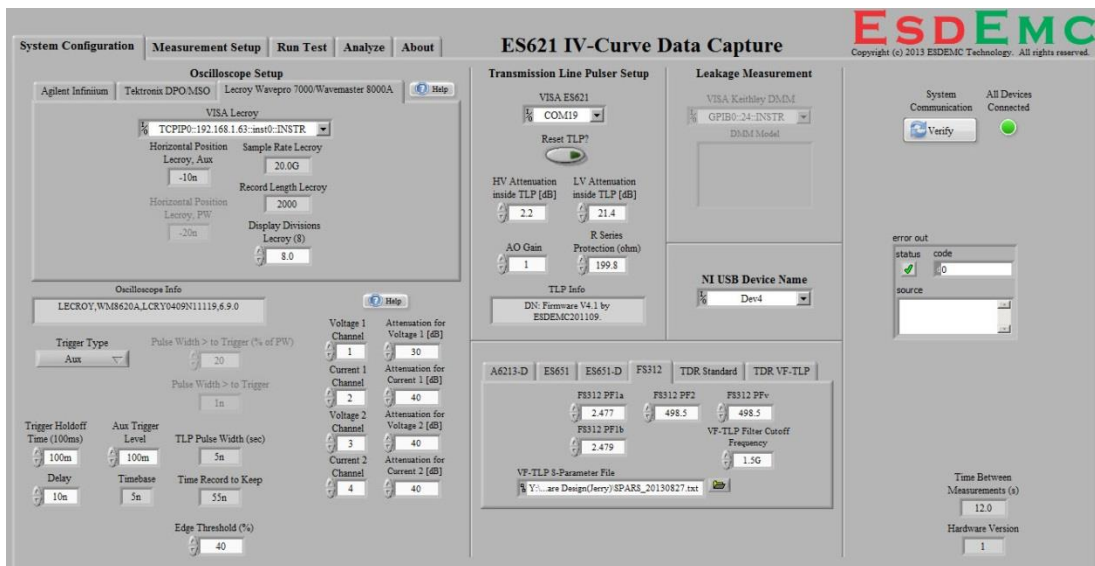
System Configuration | Measurement Setup | Run Test | Analyze | About

ES621 IV-Curve Data Capture

ESDEMC
Copyright (c) 2013 ESDEMC Technology. All rights reserved.

Oscilloscope Setup
Agilent Infinium | Tektronix DPO/MSO | Lecroy Wavepro 7000/Wavemaster 8000A
Help

VISA Lecroy
TCPIP0::192.168.1.63::inst0::INSTR

Horizontal Position Lecroy, Aux
-10n
Sample Rate Lecroy
20.0G
Record Length Lecroy
2000
Horizontal Position Lecroy, PW
-20n
Display Divisions Lecroy (8)
8.0

Oscilloscope Info
LECROY,WM8620A,LCRY0409N11119,6.9.0
Help

Trigger Type
Aux
Pulse Width > to Trigger (% of PW)
20
Pulse Width > to Trigger
1n

Voltage 1 Channel
1
Attenuation for Voltage 1 [dB]
30
Current 1 Channel
2
Attenuation for Current 1 [dB]
40
Voltage 2 Channel
3
Attenuation for Voltage 2 [dB]
40
Current 2 Channel
4
Attenuation for Current 2 [dB]
40

Trigger Holdoff Time (100ms)
100m
Aux Trigger Level
100m
TLP Pulse Width (sec)
5n
Delay
10n
Timebase
5n
Time Record to Keep
55n
Edge Threshold (%)
40

Transmission Line Pulser Setup
VISA ES621
COM19
Reset TLP?
HV Attenuation inside TLP [dB]
2.2
LV Attenuation inside TLP [dB]
21.4
AO Gain
1
R Series Protection (ohm)
199.8
TLP Info
DN: Firmware V4.1 by ESDEMC201109.

Leakage Measurement
VISA Keithley DMM
GPIB0::24::INSTR
DMM Model

NI USB Device Name
Dev4

A6213-D | ES651 | ES651-D | FS312 | TDR Standard | TDR VF-TLP
FS312 PF1a
2.477
FS312 PF2
498.5
FS312 PFv
498.5
FS312 PF1b
2.479
VF-TLP Filter Cutoff Frequency
1.5G
VF-TLP S-Parameter File
Y:\...are Design(Jerry)\SPARS_20130827.txt

System Communication
Verify
All Devices Connected

error out
status
code
0
source

Time Between Measurements (s)
12.0
Hardware Version
1